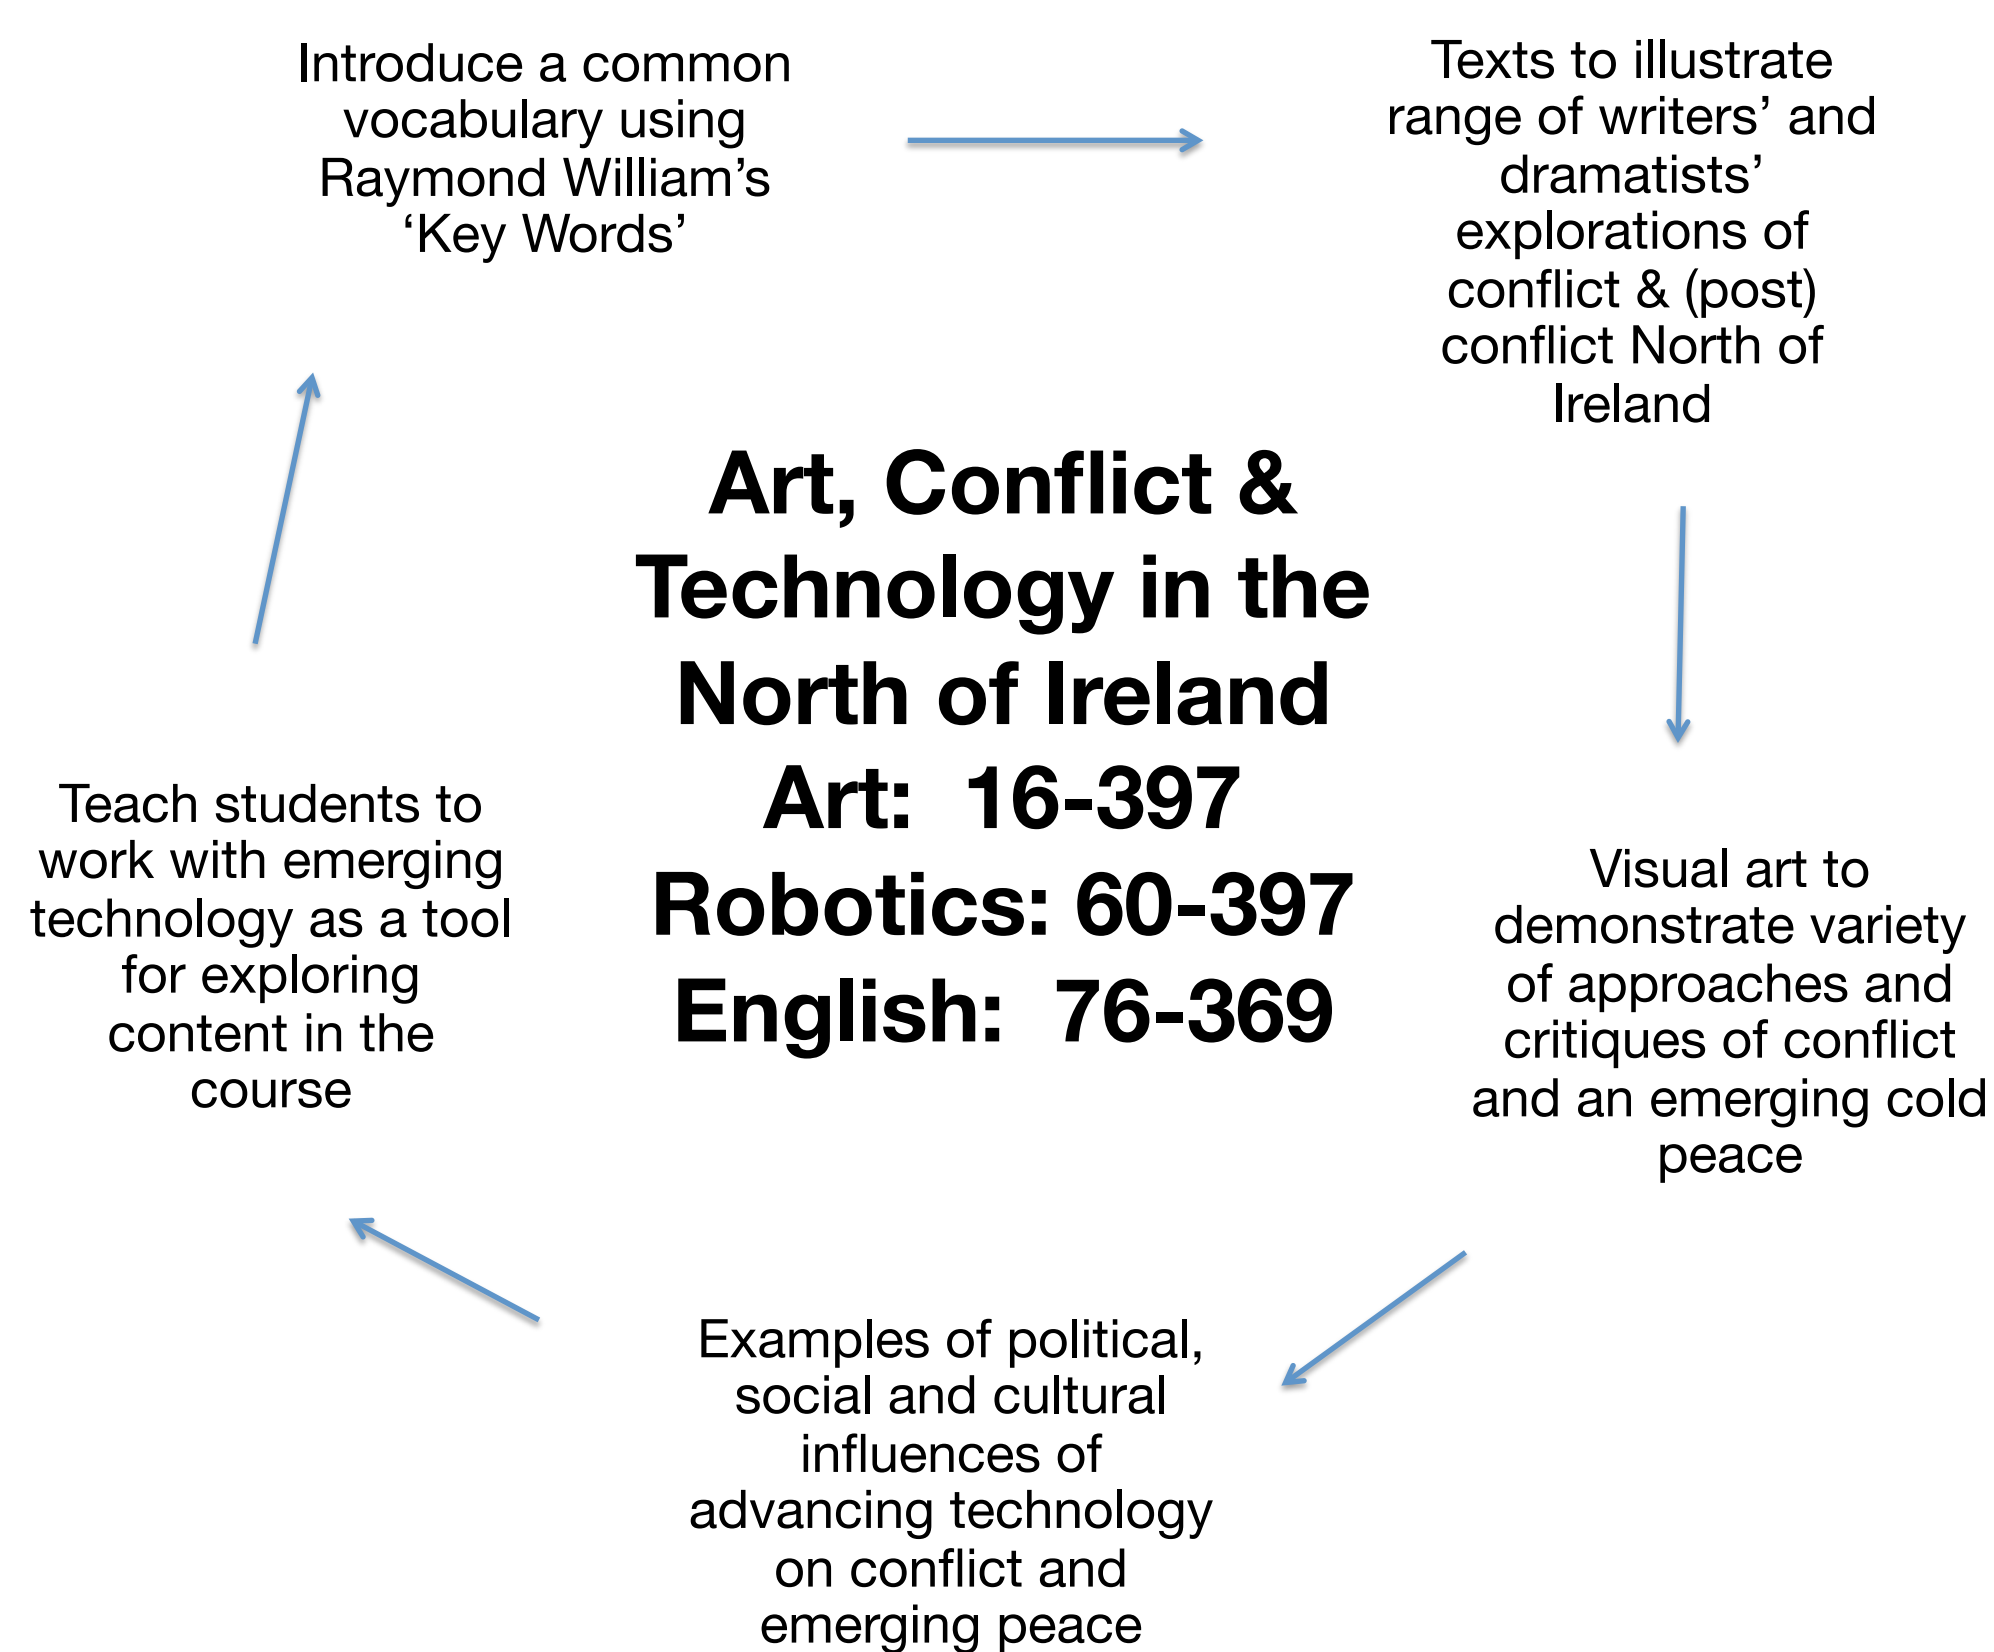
Introduce a common vocabulary using Raymond William’s ‘Key Words’

Texts to illustrate range of writers’ and dramatists’ explorations of conflict & (post) conflict North of Ireland

Art, Conflict & Technology in the North of Ireland
Art: 16-397
Robotics: 60-397
English: 76-369

Teach students to work with emerging technology as a tool for exploring content in the course

Visual art to demonstrate variety of approaches and critiques of conflict and an emerging cold peace

Examples of political, social and cultural influences of advancing technology on conflict and emerging peace